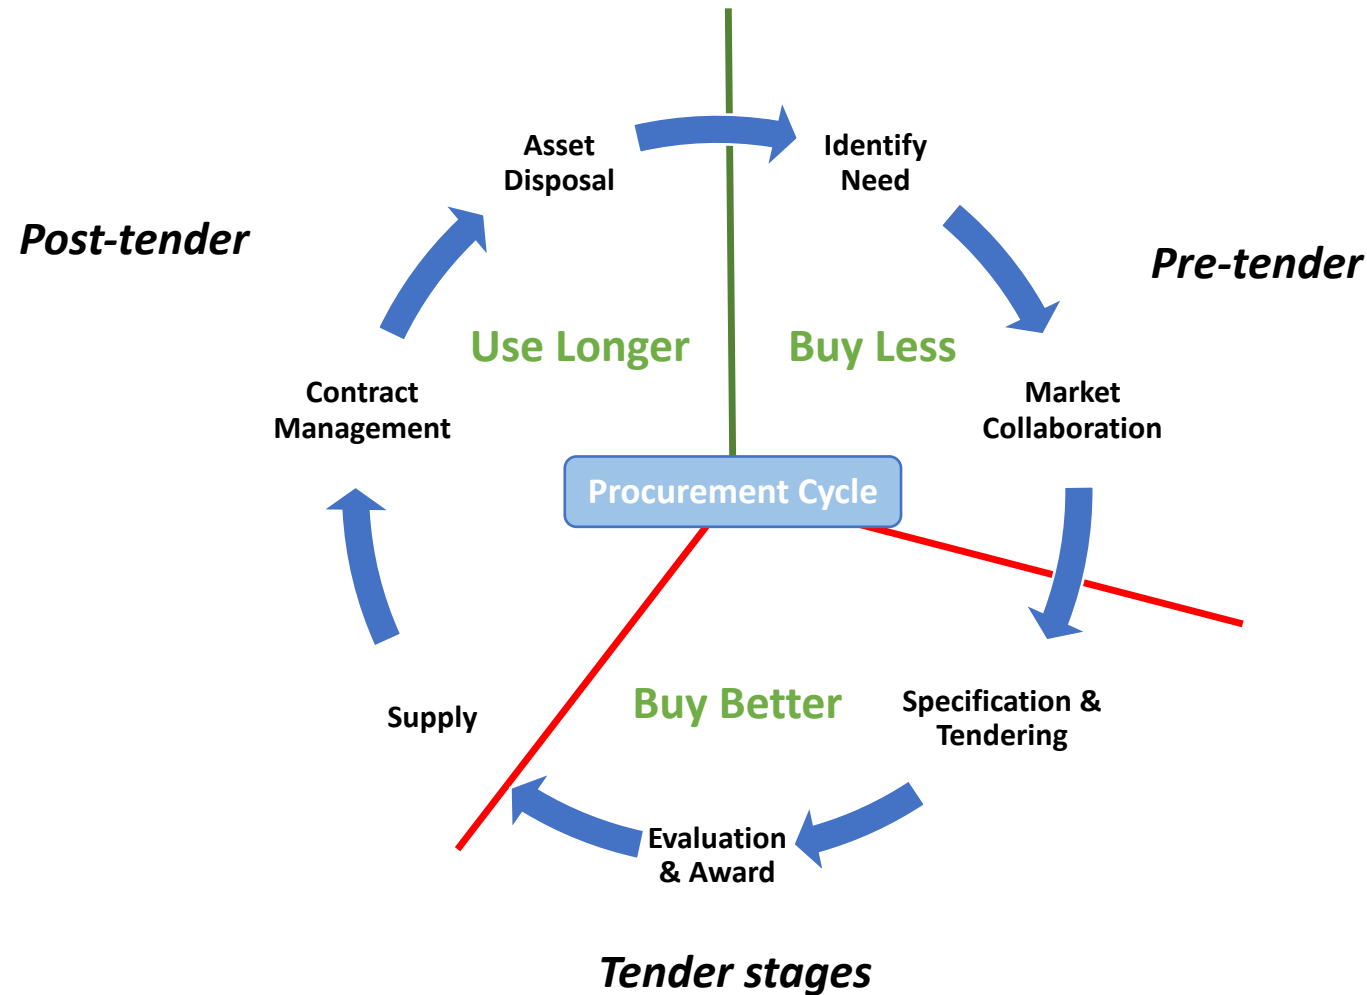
Asset Disposal

Identify Need

Post-tender

Pre-tender

Use Longer

Buy Less

Contract Management

Market Collaboration

Procurement Cycle

Supply

Buy Better

Specification & Tendering

Evaluation & Award

Tender stages